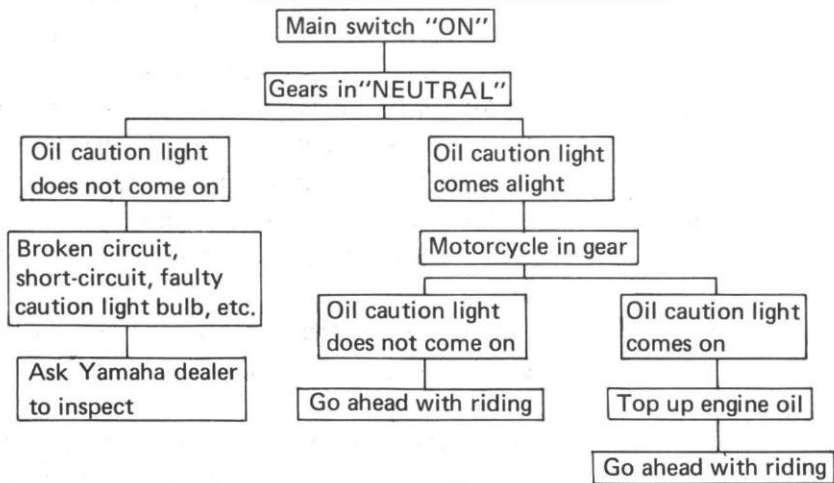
Main switch "ON"

Gears in"NEUTRAL"

Oil caution light does not come on

Broken circuit, short-circuit, faulty caution light bulb, etc.

Ask Yamaha dealer to inspect

Oil caution light comes alight

Motorcycle in gear

Oil caution light does not come on

Go ahead with riding

Oil caution light comes on

Top up engine oil

Go ahead with riding